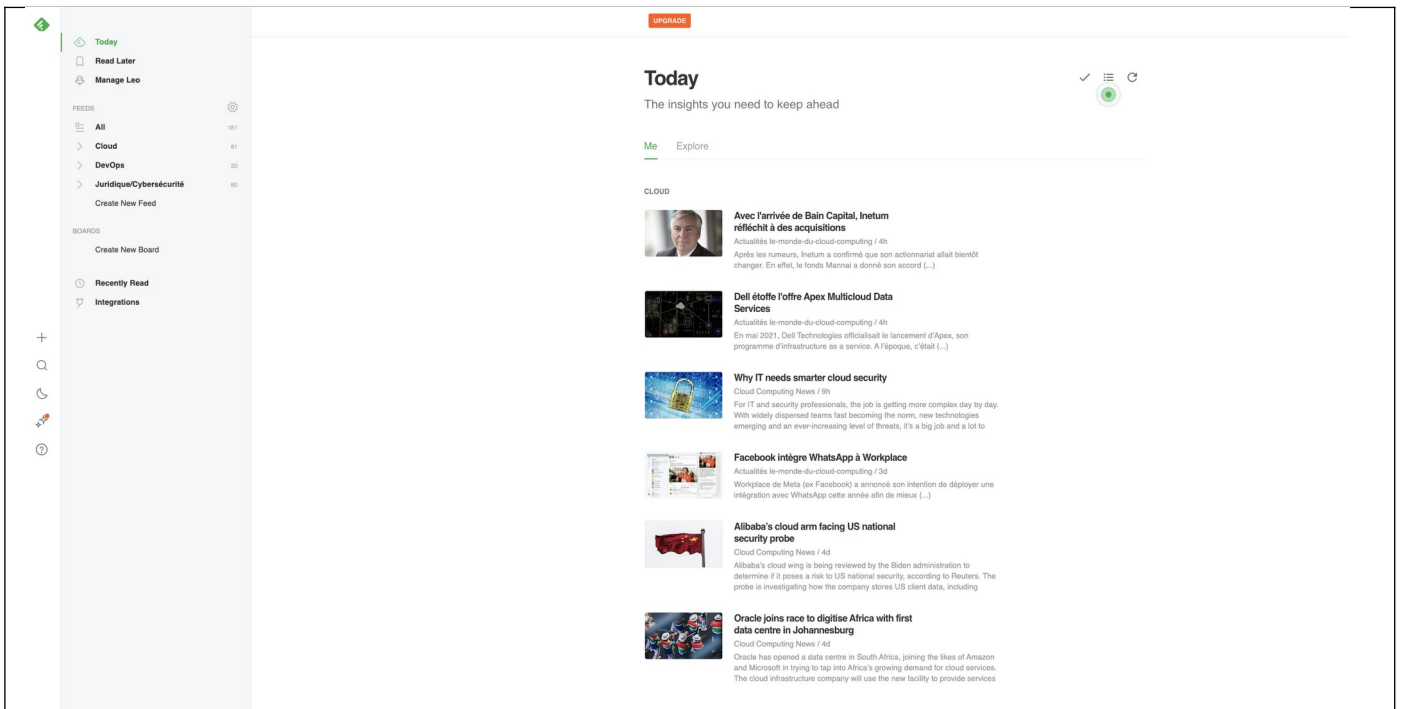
Today
Read Later
Manage Leo

FEEDS
All 161
Cloud 61
DevOps 20
Juridique/Cybersécurité 80
Create New Feed

BOARDS
Create New Board

Recently Read
Integrations

UPGRADE

Today
The insights you need to keep ahead

Me Explore

CLOUD

Avec l'arrivée de Bain Capital, Inetum réfléchit à des acquisitions
Actualités le-monde-du-cloud-computing / 4h
Après les rumeurs, Inetum a confirmé que son actionnariat allait bientôt changer. En effet, le fonds Mannai a donné son accord (...)

Dell étoffe l'offre Apex Multicloud Data Services
Actualités le-monde-du-cloud-computing / 4h
En mai 2021, Dell Technologies officialisait le lancement d'Apex, son programme d'infrastructure as a service. A l'époque, c'était (...)

Why IT needs smarter cloud security
Cloud Computing News / 9h
For IT and security professionals, the job is getting more complex day by day. With widely dispersed teams fast becoming the norm, new technologies emerging and an ever-increasing level of threats, it's a big job and a lot to

Facebook intègre WhatsApp à Workplace
Actualités le-monde-du-cloud-computing / 3d
Workplace de Meta (ex Facebook) a annoncé son intention de déployer une intégration avec WhatsApp cette année afin de mieux (...)

Alibaba's cloud arm facing US national security probe
Cloud Computing News / 4d
Alibaba's cloud wing is being reviewed by the Biden administration to determine if it poses a risk to US national security, according to Reuters. The probe is investigating how the company stores US client data, including

Oracle joins race to digitise Africa with first data centre in Johannesburg
Cloud Computing News / 4d
Oracle has opened a data centre in South Africa, joining the likes of Amazon and Microsoft in trying to tap into Africa's growing demand for cloud services. The cloud infrastructure company will use the new facility to provide services